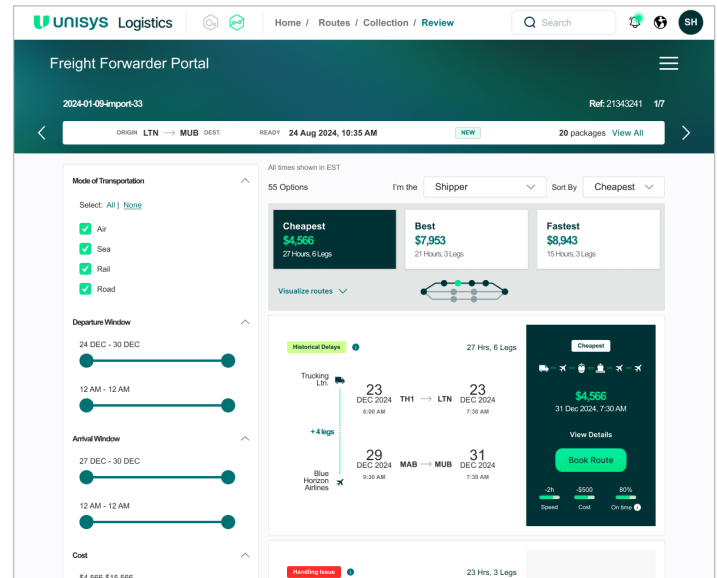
unisys Logistics

Home / Routes / Collection / Review

Search

SH

Freight Forwarder Portal

2024-01-09-import-33

Ref: 21343241 1/7

ORIGIN LTN → MUB DEST. READY 24 Aug 2024, 10:35 AM NEW 20 packages View All

Mode of Transportation

Select: All | None

Air

Sea

Rail

Road

Departure Window

24 DEC - 30 DEC

12 AM - 12 AM

Arrival Window

27 DEC - 30 DEC

12 AM - 12 AM

Cost

$4,566-$15,566

All times shown in EST

55 Options

I'm the Shipper

Sort By Cheapest

| Cheapest | Best | Fastest |
|---|---|---|
| $4,566 | $7,953 | $8,943 |
| 27 Hours, 6 Legs | 21 Hours, 3 Legs | 15 Hours, 3 Legs |

Visualize routes

Historical Delays

27 Hrs, 6 Legs

Trucking Ltn.

23 DEC 2024 6:00 AM

TH1 → LTN

23 DEC 2024 7:38 AM

+ 4 legs

Blue Horizon Airlines

29 DEC 2024 9:30 AM

MAB → MUB

31 DEC 2024 7:38 AM

Cheapest

$4,566

31 Dec 2024, 7:30 AM

View Details

Book Route

-2h Speed

-$500 Cost

80% On time

Handling Issue

23 Hrs, 3 Legs